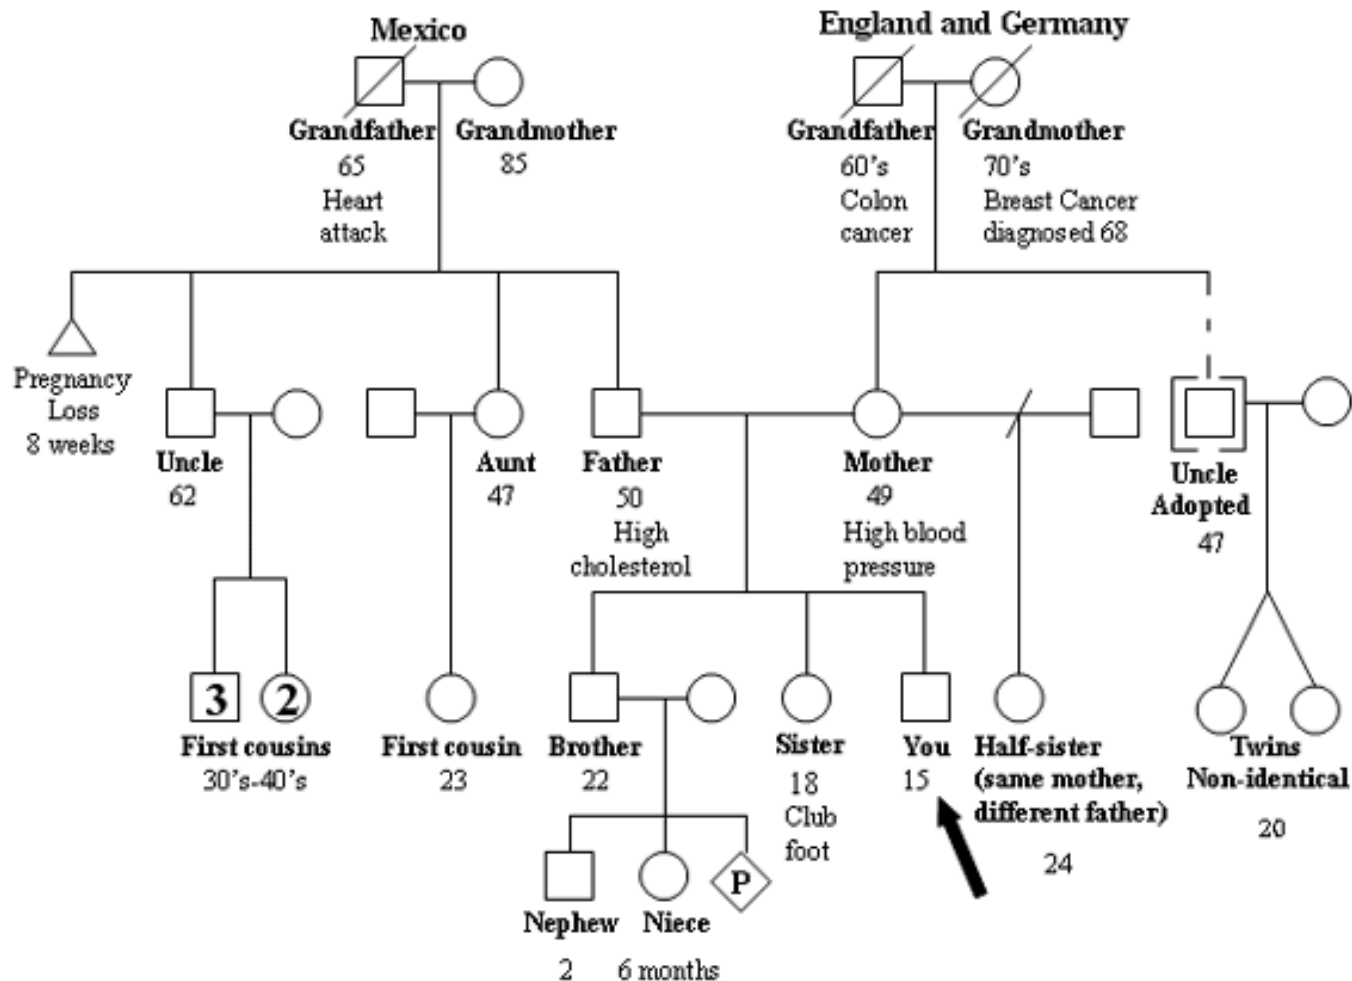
Mexico

England and Germany

Grandfather
65
Heart attack

Grandmother
85

Grandfather
60's
Colon cancer

Grandmother
70's
Breast Cancer diagnosed 68

Pregnancy Loss
8 weeks

Uncle
62

Aunt
47

Father
50
High cholesterol

Mother
49
High blood pressure

Uncle Adopted
47

3

2

First cousins
30's-40's

First cousin
23

Brother
22

Sister
18
Club foot

You
15

Half-sister (same mother, different father)
24

Twins Non-identical
20

P

Nephew
2

Niece
6 months